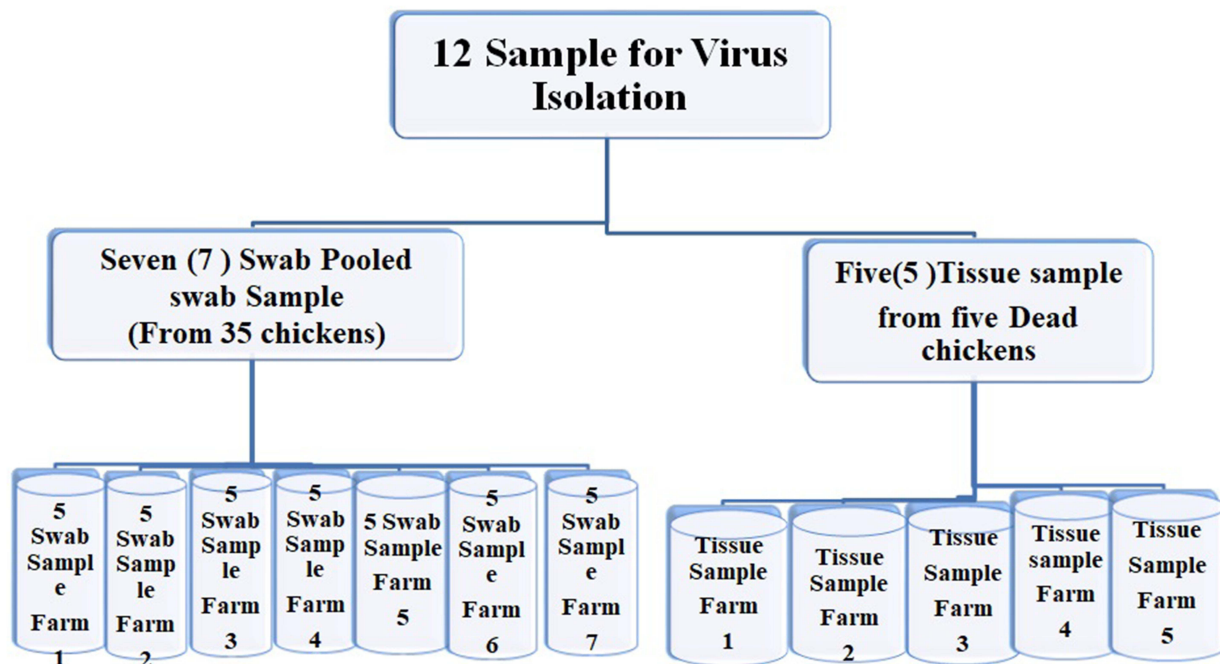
12 Sample for Virus Isolation

Seven (7 ) Swab Pooled swab Sample (From 35 chickens)

Five(5 )Tissue sample from five Dead chickens

5 Swab Sampl e Farm 1

5 Swab Samp le Farm 2

5 Swab Samp le Farm 3

5 Swab Samp le Farm 4

5 Swab Sample Farm 5

5 Swab Sampl e Farm 6

5 Swab Sampl e Farm 7

Tissue Sample Farm 1

Tissue Sample Farm 2

Tissue Sample Farm 3

Tissue sample Farm 4

Tissue Sample Farm 5